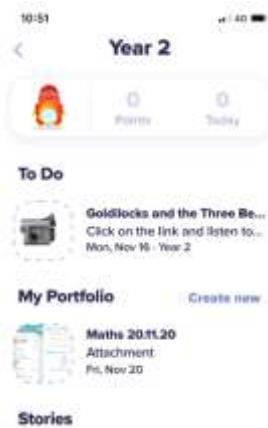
10:51

<

Year 2

0
Points

0
Today

To Do

Goldilocks and the Three Be...
Click on the link and listen to...
Mon, Nov 16 · Year 2

My Portfolio

Create new

Maths 20.11.20
Attachment
Fri, Nov 20

Stories